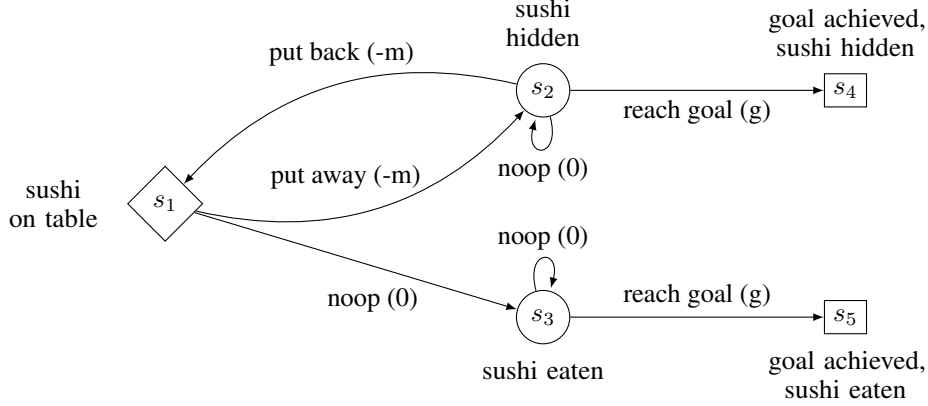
sushi hidden

goal achieved, sushi hidden

put back (-m)

$s_2$

reach goal (g)

$s_4$

noop (0)

put away (-m)

sushi on table

$s_1$

noop (0)

noop (0)

reach goal (g)

$s_3$

$s_5$

sushi eaten

goal achieved, sushi eaten